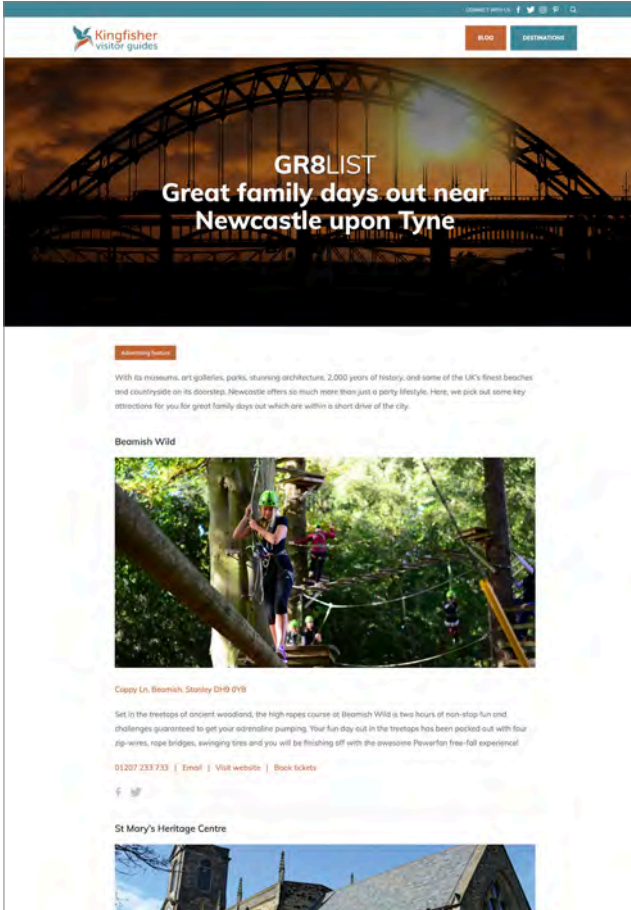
CONNECT WITH US

Kingfisher visitor guides

BLOG

DESTINATIONS

GR8LIST
Great family days out near Newcastle upon Tyne

Advertising feature

With its museums, art galleries, parks, stunning architecture, 2,000 years of history, and some of the UK's finest beaches and countryside on its doorstep, Newcastle offers so much more than just a party lifestyle. Here, we pick out some key attractions for you for great family days out which are within a short drive of the city.

Beamish Wild

Coppy Ln, Beamish, Stanley DH9 0YB

Set in the treetops of ancient woodland, the high ropes course at Beamish Wild is two hours of non-stop fun and challenges guaranteed to get your adrenaline pumping. Your fun day out in the treetops has been packed out with four zip-wires, rope bridges, swinging tires and you will be finishing off with the awesome Powerfan free-fall experience!

01207 233 733 | Email | Visit website | Book tickets

St Mary's Heritage Centre